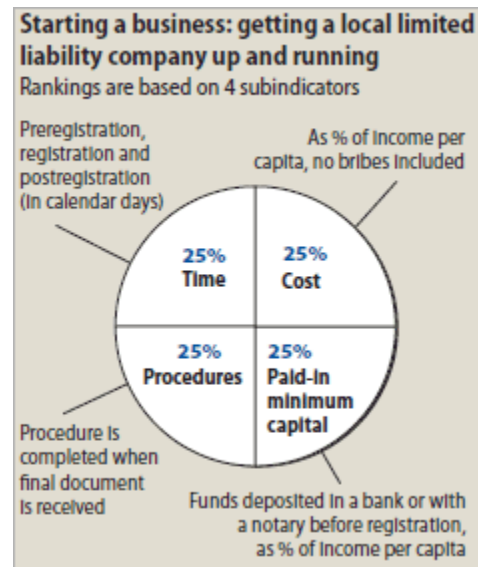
Starting a business: getting a local limited liability company up and running
Rankings are based on 4 subindicators

Preregistration, registration and postregistration (in calendar days)

As % of income per capita, no bribes included

25%
Time

25%
Cost

25%
Procedures

25%
Paid-in minimum capital

Procedure is completed when final document is received

Funds deposited in a bank or with a notary before registration, as % of income per capita